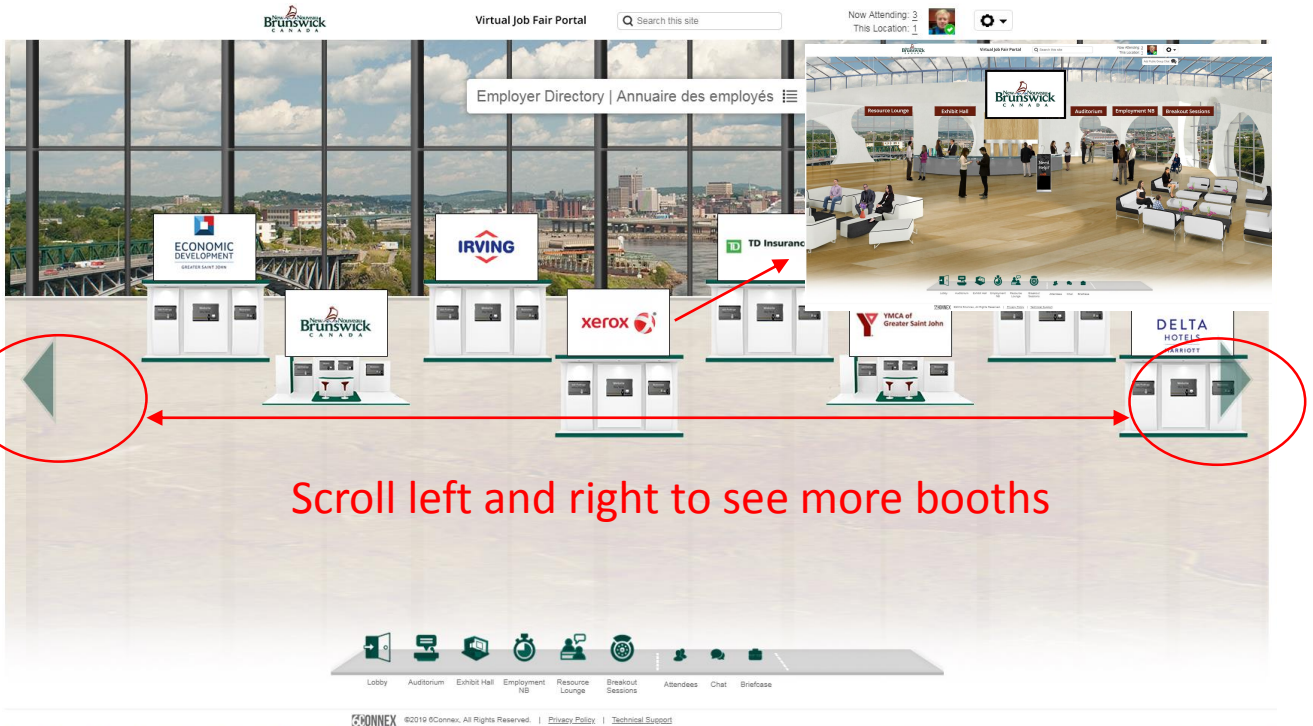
New Nouveau Brunswick CANADA

Virtual Job Fair Portal

Search this site

Now Attending: 3
This Location: 1

Employer Directory | Annuaire des employés

ECONOMIC DEVELOPMENT GREATER SAINT JOHN

IRVING

TD Insuranc

New Nouveau Brunswick CANADA

xerox

YMCA of Greater Saint John

DELTA HOTELS MARRIOTT

Resource Lounge

Exhibit Hall

New Nouveau Brunswick CANADA

Auditorium

Employment NB

Breakout Sessions

Scroll left and right to see more booths

Lobby

Auditorium

Exhibit Hall

Employment NB

Resource Lounge

Breakout Sessions

Attendees

Chat

Briefcase

6CONNEX ©2019 6Connex, All Rights Reserved. | Privacy Policy | Technical Support